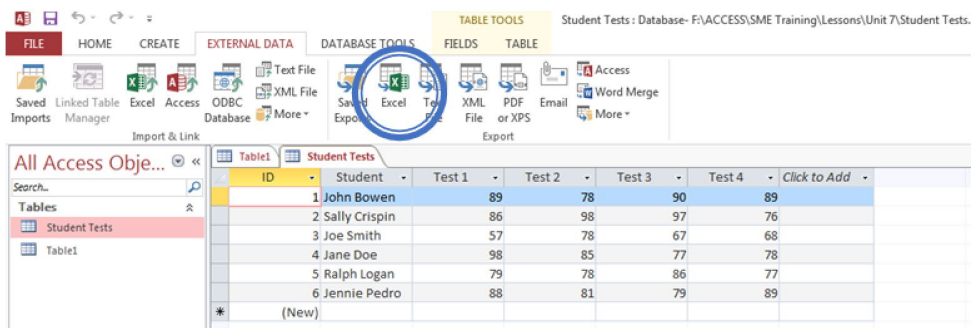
TABLE TOOLS
Student Tests : Database- F:\ACCESS\SME Training\Lessons\Unit 7\Student Tests.

FILE HOME CREATE EXTERNAL DATA DATABASE TOOLS FIELDS TABLE

Saved Imports
Linked Table Manager
Excel
Access
ODBC Database
Text File
XML File
More
Import & Link

Saved Exports
Excel
Text File
XML File
PDF or XPS
Email
Access
Word Merge
More
Export

All Access Obje...
Search...
Tables
Student Tests
Table1

Table1
Student Tests

| ID | Student | Test 1 | Test 2 | Test 3 | Test 4 | Click to Add |
|---|---|---|---|---|---|---|
| 1 | John Bowen | 89 | 78 | 90 | 89 | |
| 2 | Sally Crispin | 86 | 98 | 97 | 76 | |
| 3 | Joe Smith | 57 | 78 | 67 | 68 | |
| 4 | Jane Doe | 98 | 85 | 77 | 78 | |
| 5 | Ralph Logan | 79 | 78 | 86 | 77 | |
| 6 | Jennie Pedro | 88 | 81 | 79 | 89 | |
| (New) | | | | | | |